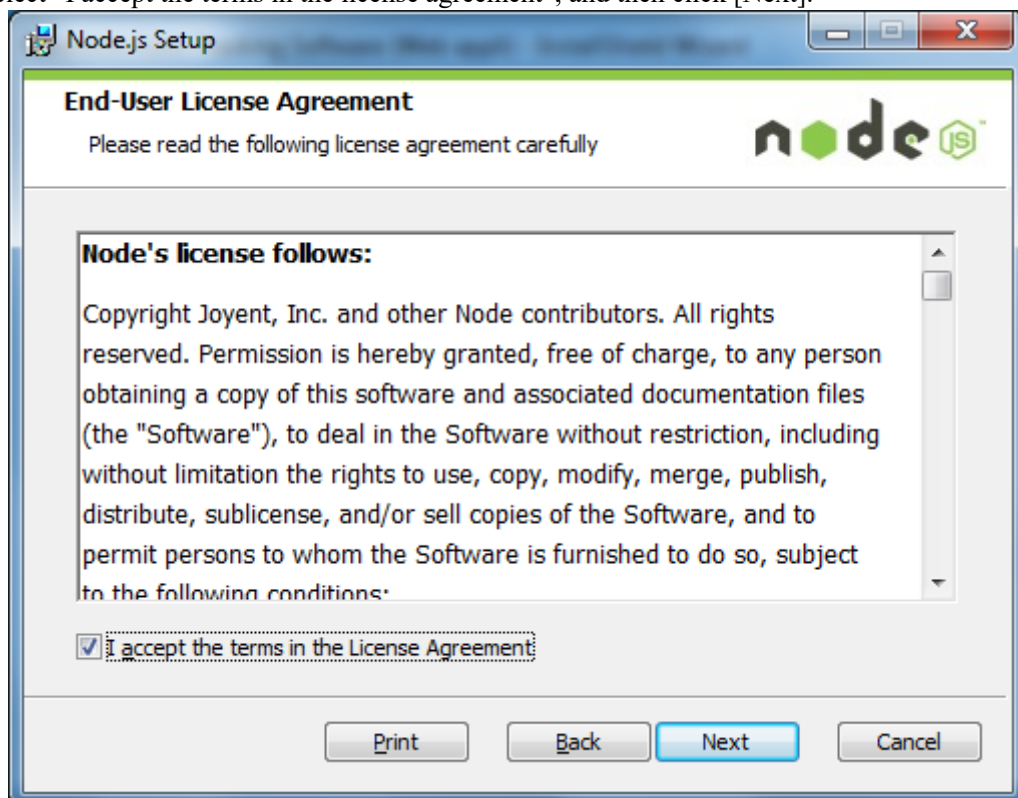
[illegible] "I accept the terms in the license agreement", and then click [Next].

Node.js Setup

End-User License Agreement

Please read the following license agreement carefully

node JS

Node's license follows:

Copyright Joyent, Inc. and other Node contributors. All rights reserved. Permission is hereby granted, free of charge, to any person obtaining a copy of this software and associated documentation files (the "Software"), to deal in the Software without restriction, including without limitation the rights to use, copy, modify, merge, publish, distribute, sublicense, and/or sell copies of the Software, and to permit persons to whom the Software is furnished to do so, subject to the following conditions:

I accept the terms in the License Agreement

Print | Back | Next | Cancel